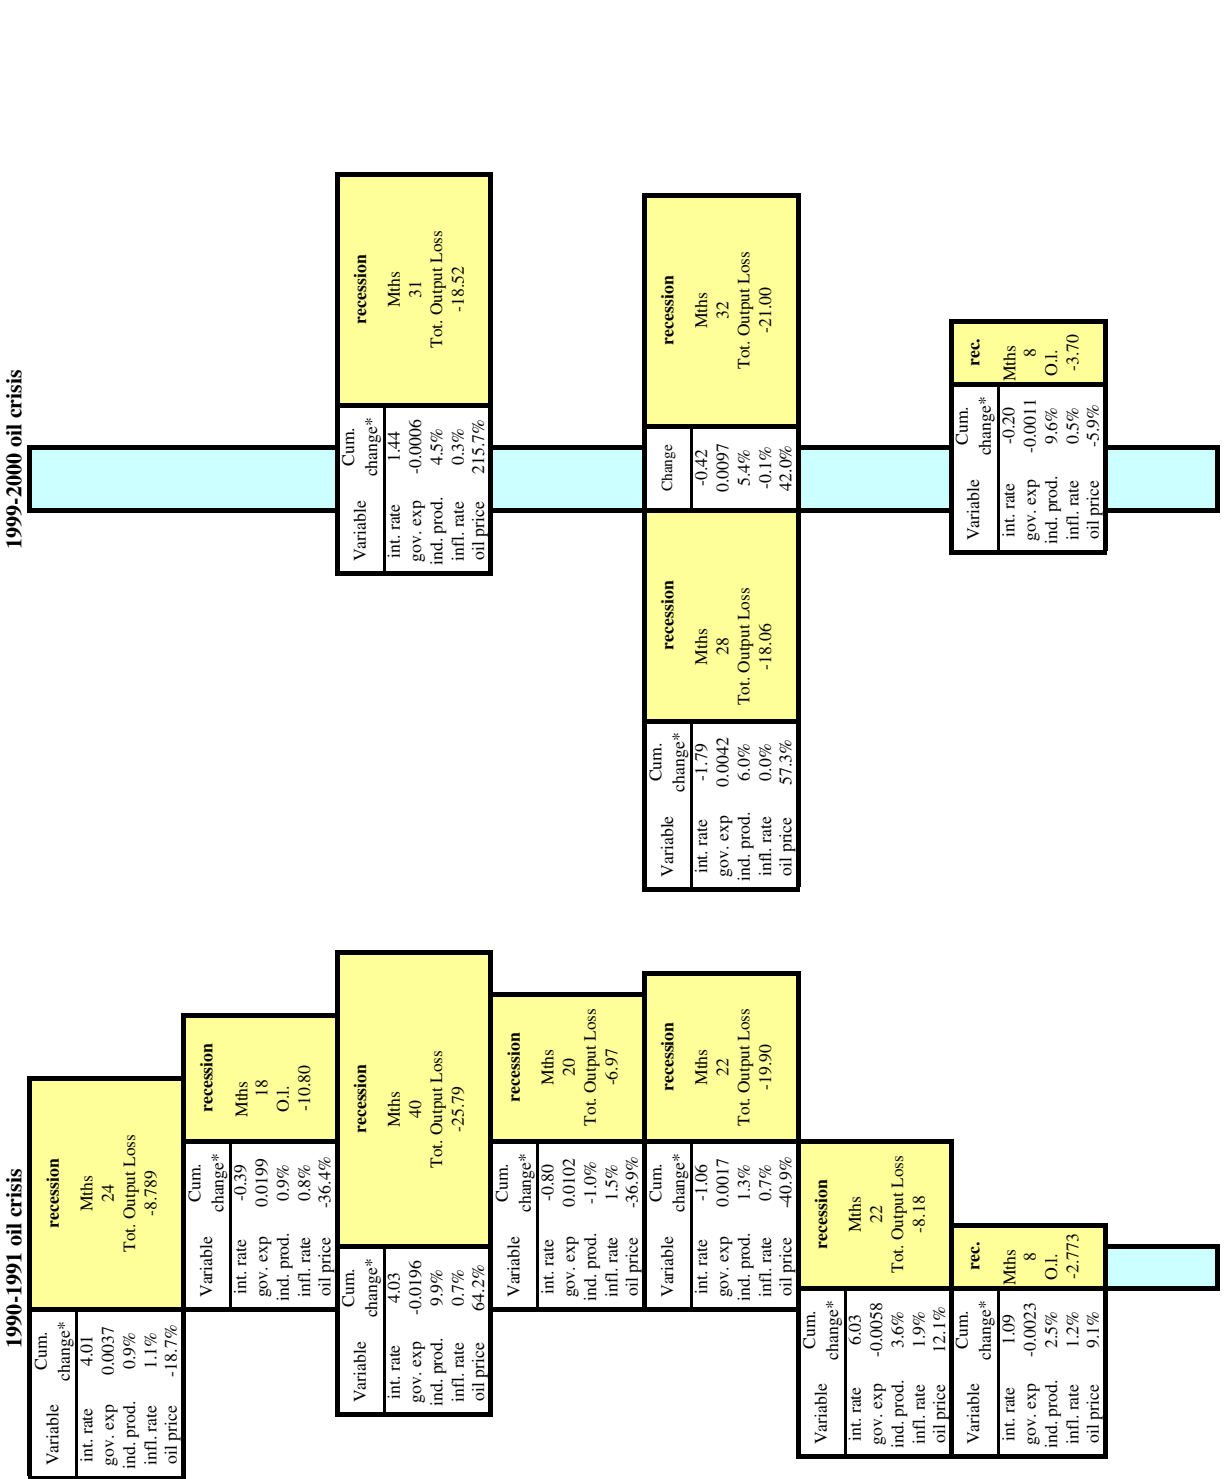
1999-2000 oil crisis

| Variable | Cum. change* |
|---|---|
| int. rate | 1.44 |
| gov. exp | -0.0006 |
| ind. prod. | 4.5% |
| infl. rate | 0.3% |
| oil price | 215.7% |

**recession**
Mths
31
Tot. Output Loss
-18.52

| Variable | Cum. change* |
|---|---|
| int. rate | -1.79 |
| gov. exp | 0.0042 |
| ind. prod. | 6.0% |
| infl. rate | 0.0% |
| oil price | 57.3% |

**recession**
Mths
28
Tot. Output Loss
-18.06

| Change |
|---|
| -0.42 |
| 0.0097 |
| 5.4% |
| -0.1% |
| 42.0% |

**recession**
Mths
32
Tot. Output Loss
-21.00

| Variable | Cum. change* |
|---|---|
| int. rate | -0.20 |
| gov. exp | -0.0011 |
| ind. prod. | 9.6% |
| infl. rate | 0.5% |
| oil price | -5.9% |

**rec.**
Mths
8
O.l.
-3.70

1990-1991 oil crisis

| Variable | Cum. change* |
|---|---|
| int. rate | 4.01 |
| gov. exp | 0.0037 |
| ind. prod. | 0.9% |
| infl. rate | 1.1% |
| oil price | -18.7% |

**recession**
Mths
24
Tot. Output Loss
-8.789

| Variable | Cum. change* |
|---|---|
| int. rate | -0.39 |
| gov. exp | 0.0199 |
| ind. prod. | 0.9% |
| infl. rate | 0.8% |
| oil price | -36.4% |

**recession**
Mths
18
O.l.
-10.80

| Variable | Cum. change* |
|---|---|
| int. rate | 4.03 |
| gov. exp | -0.0196 |
| ind. prod. | 9.9% |
| infl. rate | 0.7% |
| oil price | 64.2% |

**recession**
Mths
40
Tot. Output Loss
-25.79

| Variable | Cum. change* |
|---|---|
| int. rate | -0.80 |
| gov. exp | 0.0102 |
| ind. prod. | -1.0% |
| infl. rate | 1.5% |
| oil price | -36.9% |

**recession**
Mths
20
Tot. Output Loss
-6.97

| Variable | Cum. change* |
|---|---|
| int. rate | -1.06 |
| gov. exp | 0.0017 |
| ind. prod. | 1.3% |
| infl. rate | 0.7% |
| oil price | -40.9% |

**recession**
Mths
22
Tot. Output Loss
-19.90

| Variable | Cum. change* |
|---|---|
| int. rate | 6.03 |
| gov. exp | -0.0058 |
| ind. prod. | 3.6% |
| infl. rate | 1.9% |
| oil price | 12.1% |

**recession**
Mths
22
Tot. Output Loss
-8.18

| Variable | Cum. change* |
|---|---|
| int. rate | 1.09 |
| gov. exp | -0.0023 |
| ind. prod. | 2.5% |
| infl. rate | 1.2% |
| oil price | 9.1% |

**rec.**
Mths
8
O.l.
-2.773